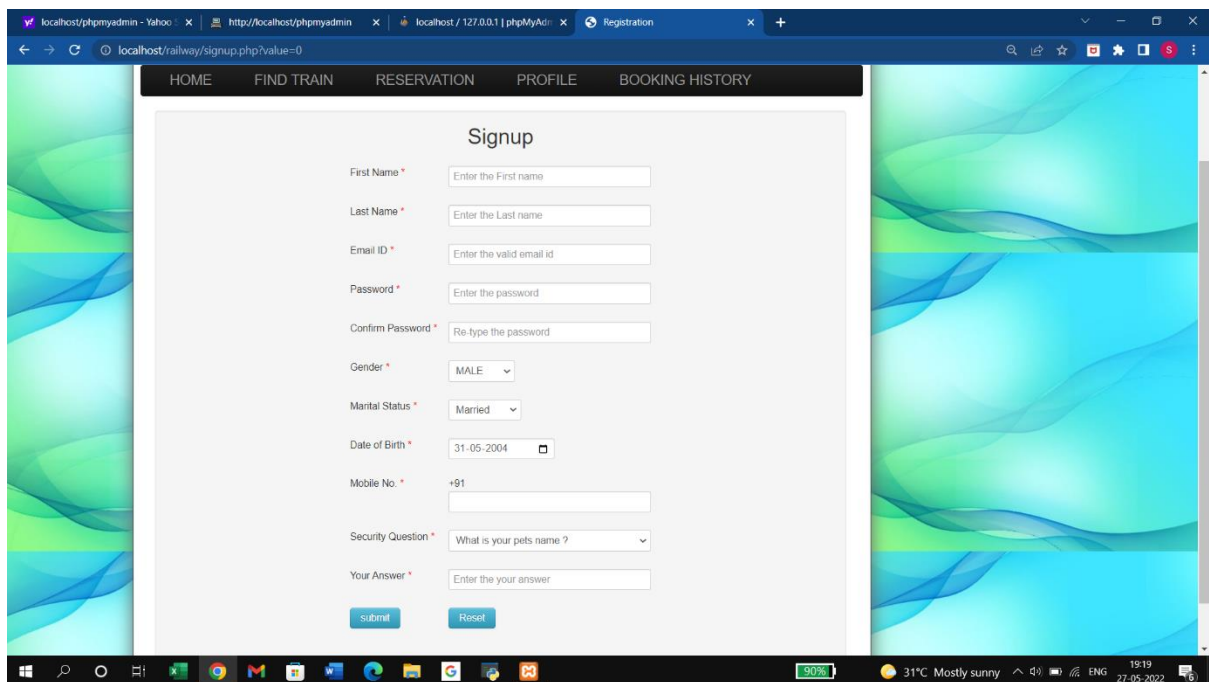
localhost/phpmyadmin - Yahoo ×
http://localhost/phpmyadmin ×
localhost / 127.0.0.1 | phpMyAdm ×
Registration ×
+

localhost/railway/signup.php?value=0

HOME FIND TRAIN RESERVATION PROFILE BOOKING HISTORY

Signup

First Name * Enter the First name

Last Name * Enter the Last name

Email ID * Enter the valid email id

Password * Enter the password

Confirm Password * Re-type the password

Gender * MALE

Marital Status * Married

Date of Birth * 31-05-2004

Mobile No. * +91

Security Question * What is your pets name ?

Your Answer * Enter the your answer

submit Reset

90%

31°C Mostly sunny ENG 19:19 27-05-2022